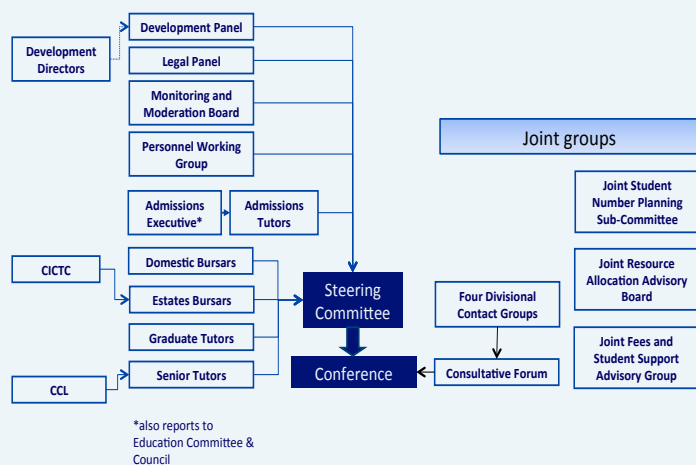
Development Directors

Development Panel

Legal Panel

Monitoring and Moderation Board

Personnel Working Group

Admissions Executive*

Admissions Tutors

CICTC

Domestic Bursars

Estates Bursars

Graduate Tutors

CCL

Senior Tutors

Steering Committee

Conference

Four Divisional Contact Groups

Consultative Forum

Joint groups

Joint Student Number Planning Sub-Committee

Joint Resource Allocation Advisory Board

Joint Fees and Student Support Advisory Group

*also reports to Education Committee & Council